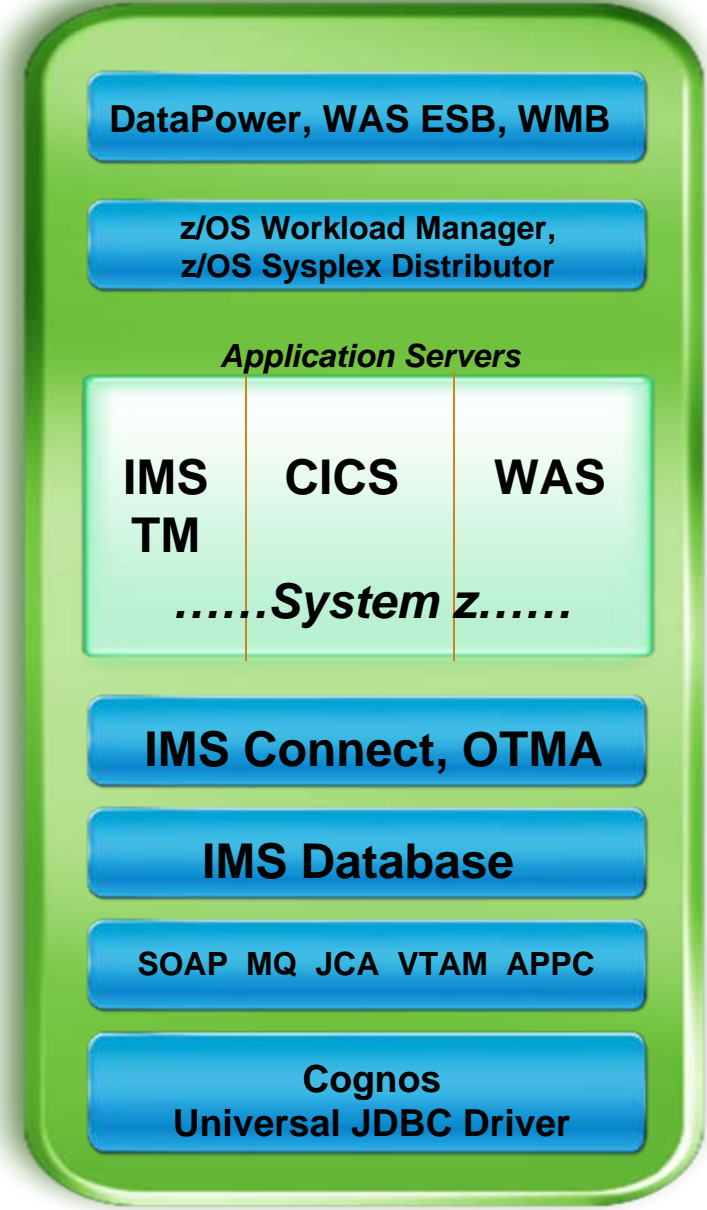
DataPower, WAS ESB, WMB

z/OS Workload Manager,
z/OS Sysplex Distributor

Application Servers

IMS TM

CICS

WAS

……System z……

IMS Connect, OTMA

IMS Database

SOAP MQ JCA VTAM APPC

Cognos
Universal JDBC Driver